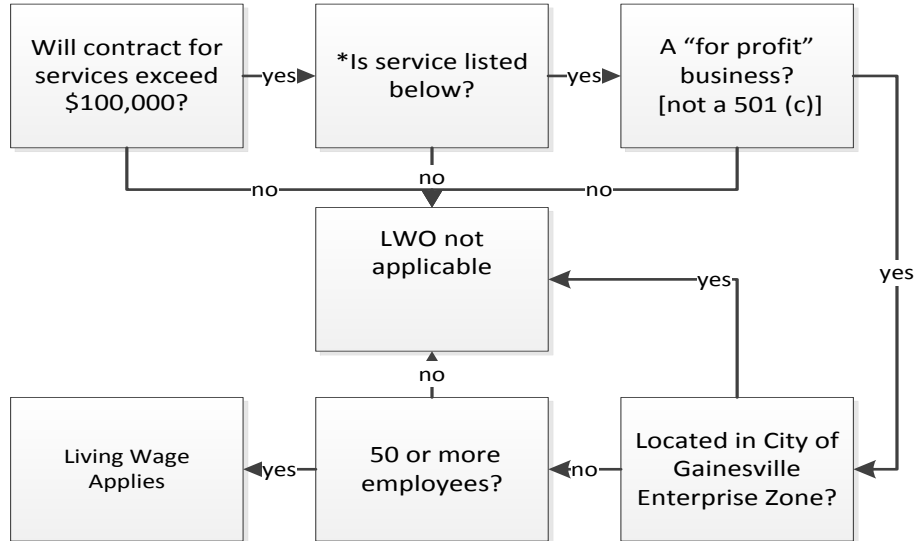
Will contract for services exceed \$100,000?

yes

*Is service listed below?

yes

A “for profit” business? [not a 501 (c)]

no

no

no

LWO not applicable

yes

yes

no

Living Wage Applies

yes

50 or more employees?

no

Located in City of Gainesville Enterprise Zone?